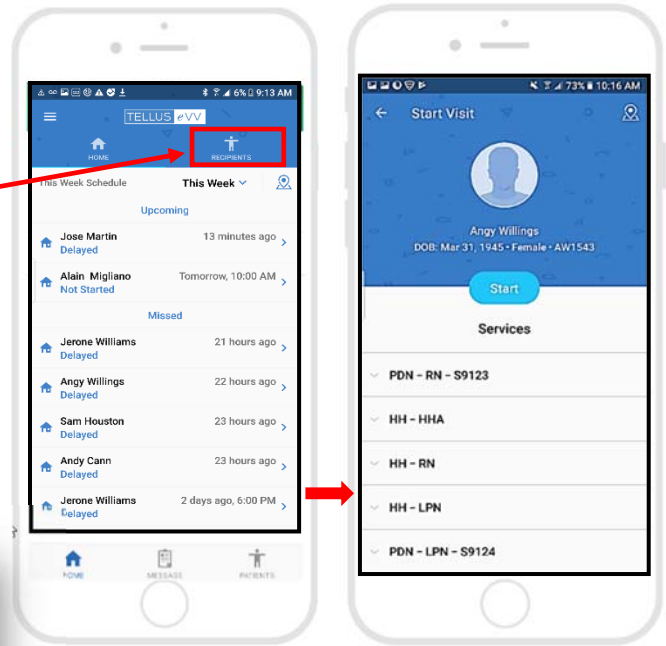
6% 9:13 AM

TELLUS eVV

HOME

RECIPIENTS

This Week Schedule

This Week

Upcoming

Jose Martin
Delayed
13 minutes ago

Alain Migliano
Not Started
Tomorrow, 10:00 AM

Missed

Jerone Williams
Delayed
21 hours ago

Angy Willings
Delayed
22 hours ago

Sam Houston
Delayed
23 hours ago

Andy Cann
Delayed
23 hours ago

Jerone Williams
Delayed
2 days ago, 6:00 PM

HOME

MESSAGE

PATIENTS

73% 10:16 AM

Start Visit

Angy Willings
DOB: Mar 31, 1945 • Female • AW1543

Start

Services

PDN - RN - S9123

HH - HHA

HH - RN

HH - LPN

PDN - LPN - S9124